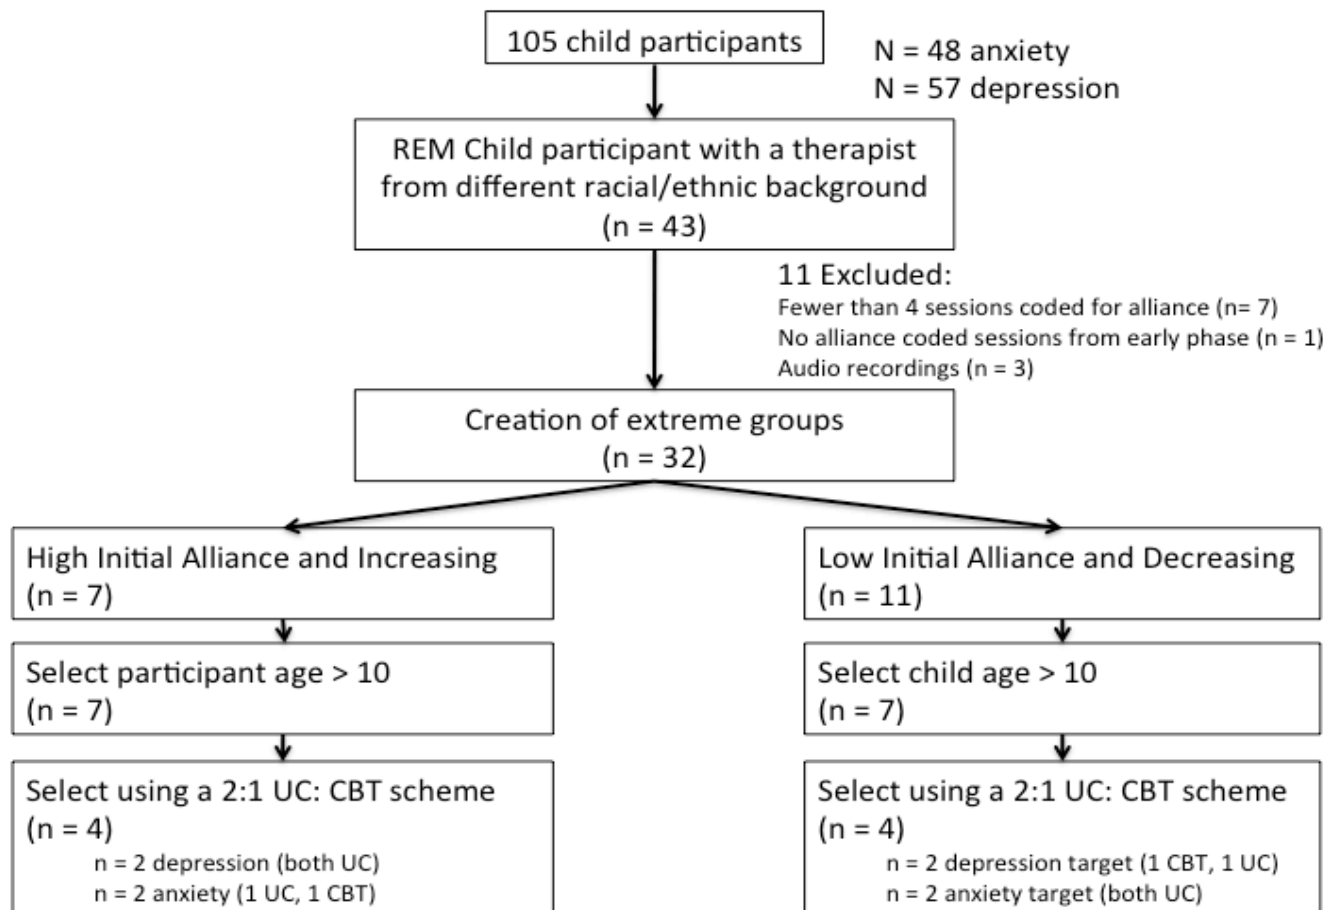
105 child participants

N = 48 anxiety
N = 57 depression

REM Child participant with a therapist from different racial/ethnic background
(n = 43)

11 Excluded:
Fewer than 4 sessions coded for alliance (n= 7)
No alliance coded sessions from early phase (n = 1)
Audio recordings (n = 3)

Creation of extreme groups
(n = 32)

High Initial Alliance and Increasing
(n = 7)

Select participant age > 10
(n = 7)

Select using a 2:1 UC: CBT scheme
(n = 4)
n = 2 depression (both UC)
n = 2 anxiety (1 UC, 1 CBT)

Low Initial Alliance and Decreasing
(n = 11)

Select child age > 10
(n = 7)

Select using a 2:1 UC: CBT scheme
(n = 4)
n = 2 depression target (1 CBT, 1 UC)
n = 2 anxiety target (both UC)